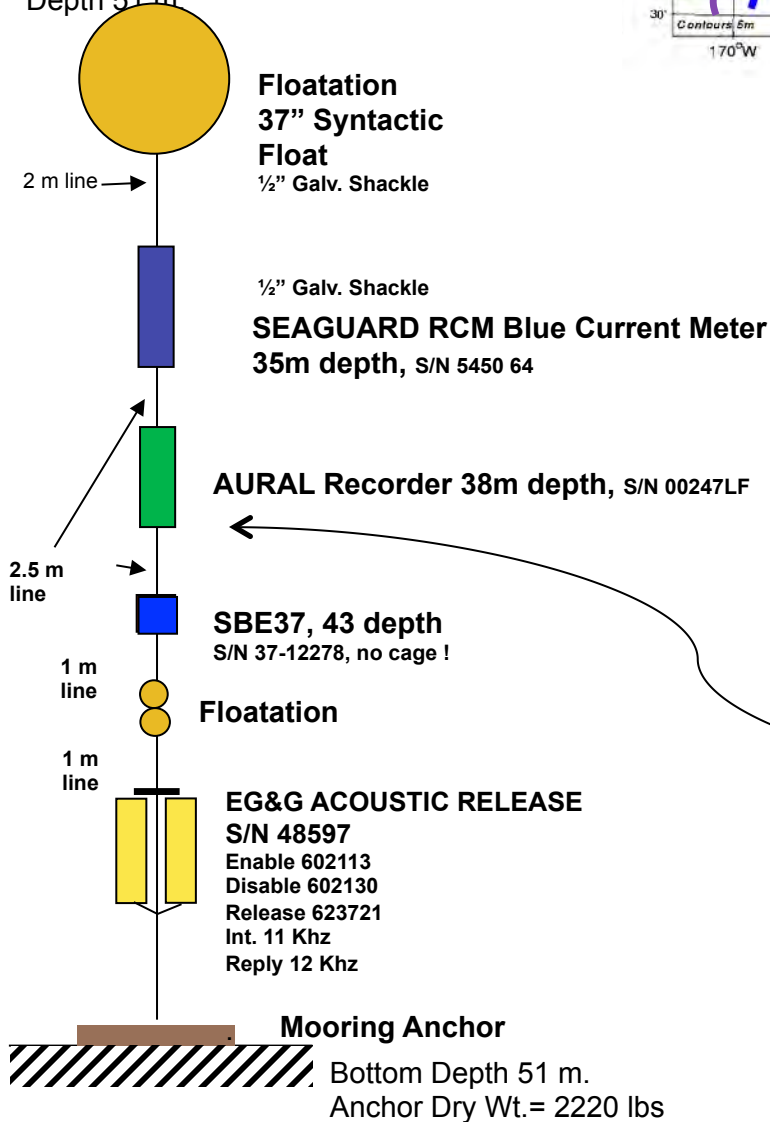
Depth 51 m

30°
Contours 5m
170°W

Floatation
37" Syntactic
Float
½" Galv. Shackle

2 m line

½" Galv. Shackle

SEAGUARD RCM Blue Current Meter
35m depth, S/N 5450 64

AURAL Recorder 38m depth, S/N 00247LF

2.5 m
line

SBE37, 43 depth
S/N 37-12278, no cage !

1 m
line

Floatation

1 m
line

EG&G ACOUSTIC RELEASE
S/N 48597
Enable 602113
Disable 602130
Release 623721
Int. 11 Khz
Reply 12 Khz

Mooring Anchor

Bottom Depth 51 m.
Anchor Dry Wt.= 2220 lbs